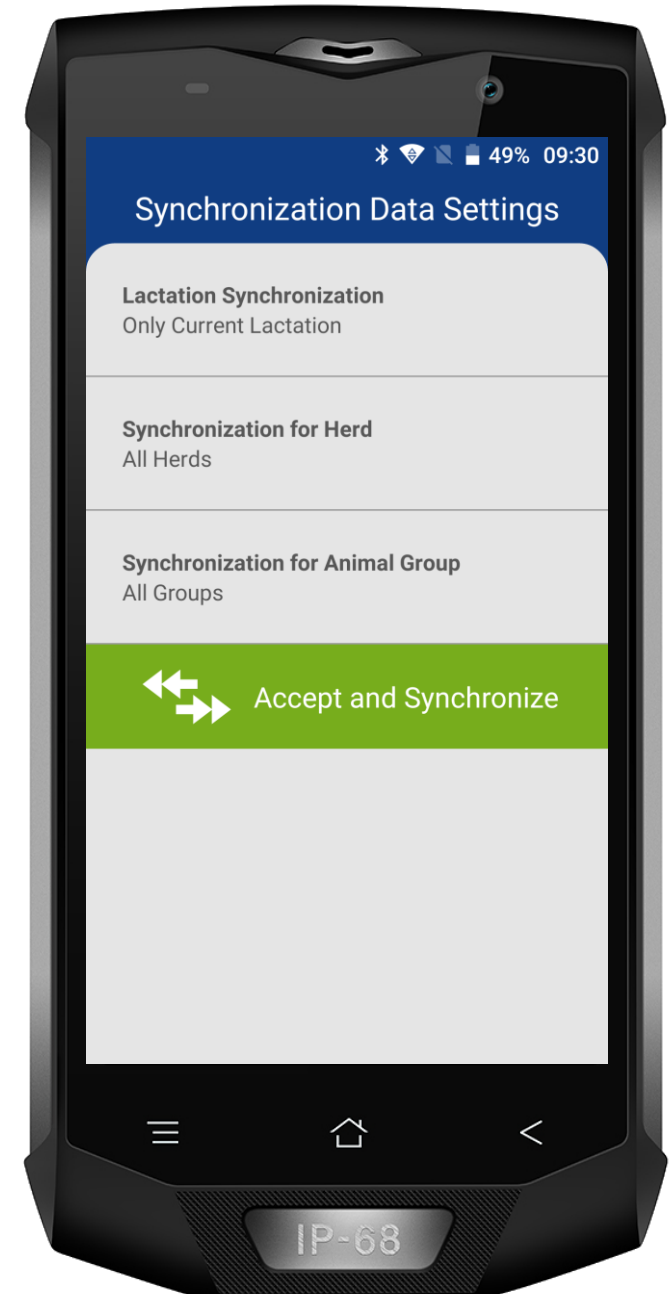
49% 09:30

Synchronization Data Settings

Lactation Synchronization
Only Current Lactation

Synchronization for Herd
All Herds

Synchronization for Animal Group
All Groups

Accept and Synchronize

IP-68